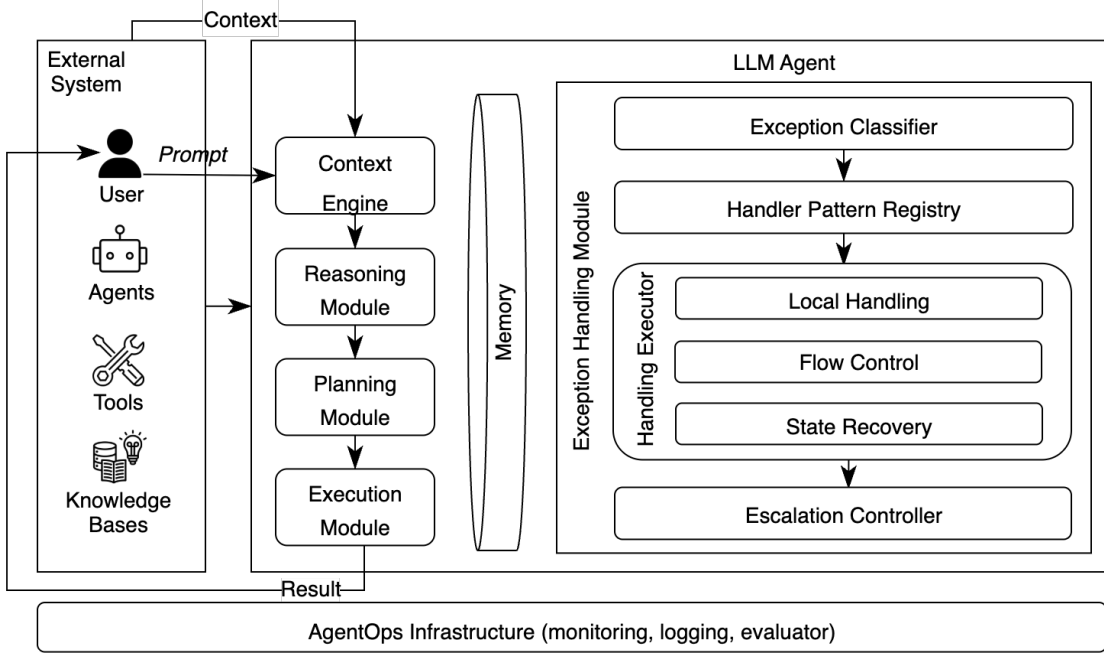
Context

External System

User

Prompt

Agents

Tools

Knowledge Bases

LLM Agent

Context Engine

Reasoning Module

Planning Module

Execution Module

Memory

Exception Handling Module

Exception Classifier

Handler Pattern Registry

Handling Executor

Local Handling

Flow Control

State Recovery

Escalation Controller

Result

AgentOps Infrastructure (monitoring, logging, evaluator)